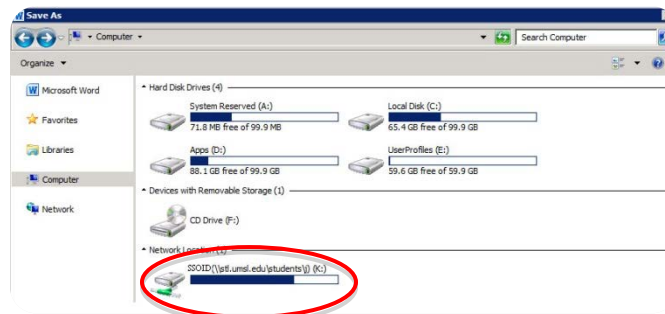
Save As

Computer

Search Computer

Organize

Microsoft Word

Favorites

Libraries

Computer

Network

Hard Disk Drives (4)

System Reserved (A:)
71.8 MB free of 99.9 MB

Local Disk (C:)
65.4 GB free of 99.9 GB

Apps (D:)
88.1 GB free of 99.9 GB

UserProfiles (E:)
59.6 GB free of 59.9 GB

Devices with Removable Storage (1)

CD Drive (F:)

Network Location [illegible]

SSOID(\\stl.umsl.edu\students\j) (K:)